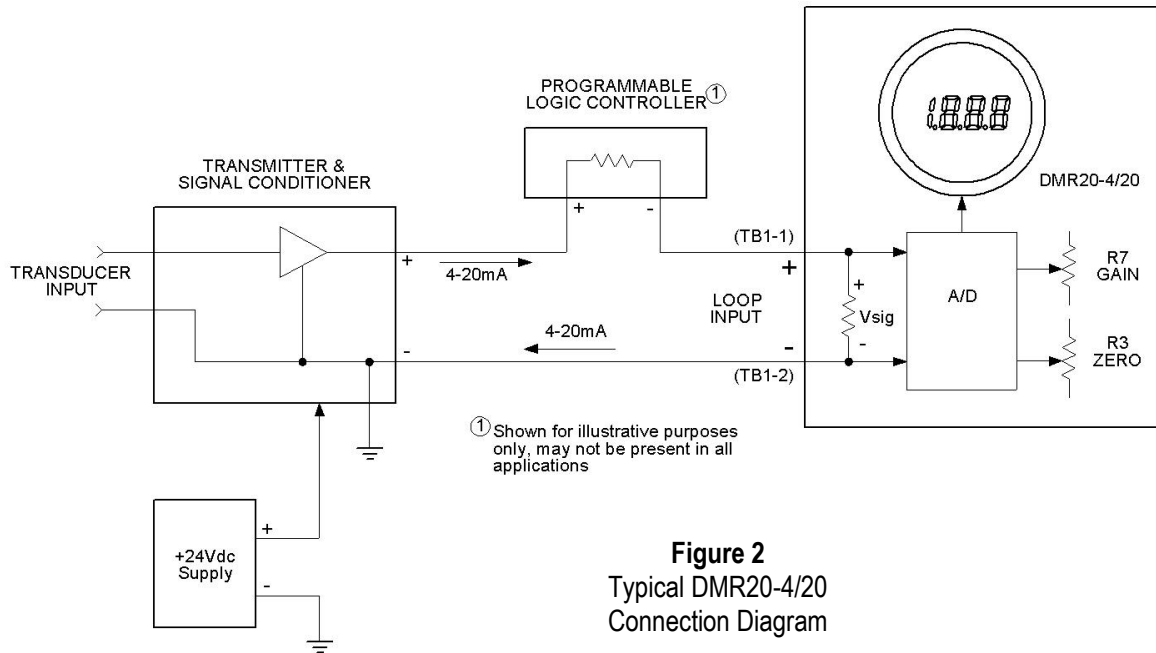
PROGRAMMABLE LOGIC CONTROLLER ①

TRANSMITTER & SIGNAL CONDITIONER

1.8.8.8

DMR20-4/20

+

-

(TB1-1)

TRANSDUCER INPUT

+

4-20mA

+

LOOP INPUT

+

Vsig

-

A/D

R7 GAIN

4-20mA

-

-

R3 ZERO

(TB1-2)

① Shown for illustrative purposes only, may not be present in all applications

+

+24Vdc Supply

-

**Figure 2**
Typical DMR20-4/20 Connection Diagram